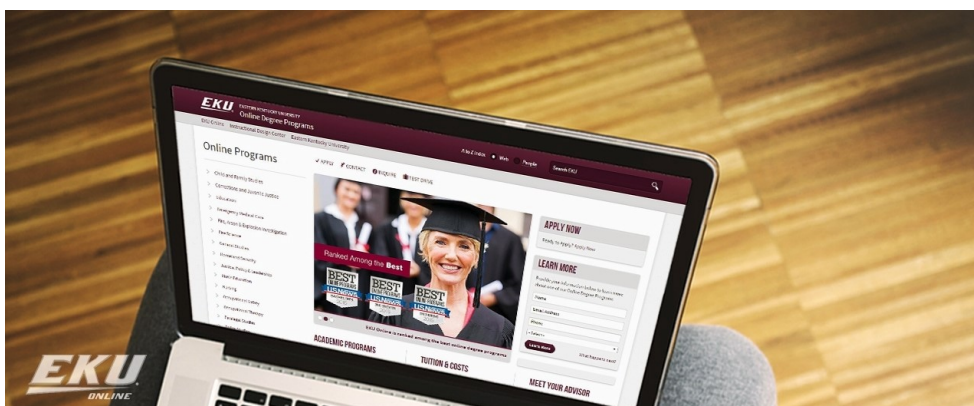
EKU EASTERN KENTUCKY UNIVERSITY
Online Degree Programs

EKU Online Instructional Design Center Eastern Kentucky University

A to Z Index Web People Search EKU

Online Programs

APPLY CONTACT REQUEST INFO TEST DRIVE

Child and Family Studies
Corrections and Juvenile Justice
Education
Emergency Medical Care
Fire, Arson & Explosion Investigation
Fire Science
General Studies
Homeland Security
Justice, Policy & Leadership
Math Education
Nursing
Occupational Safety
Occupational Therapy
Paralegal Studies

Ranked Among the Best

BEST
BEST
BEST

EKU Online is ranked among the best online degree programs

APPLY NOW
Ready to Apply? Apply Now

LEARN MORE
Provide your information below to learn more about one of our Online Degree Programs.
Name
Email Address
Phone
- Select -
Learn more

ACADEMIC PROGRAMS
TUITION & COSTS
MEET YOUR ADVISOR

EKU ONLINE